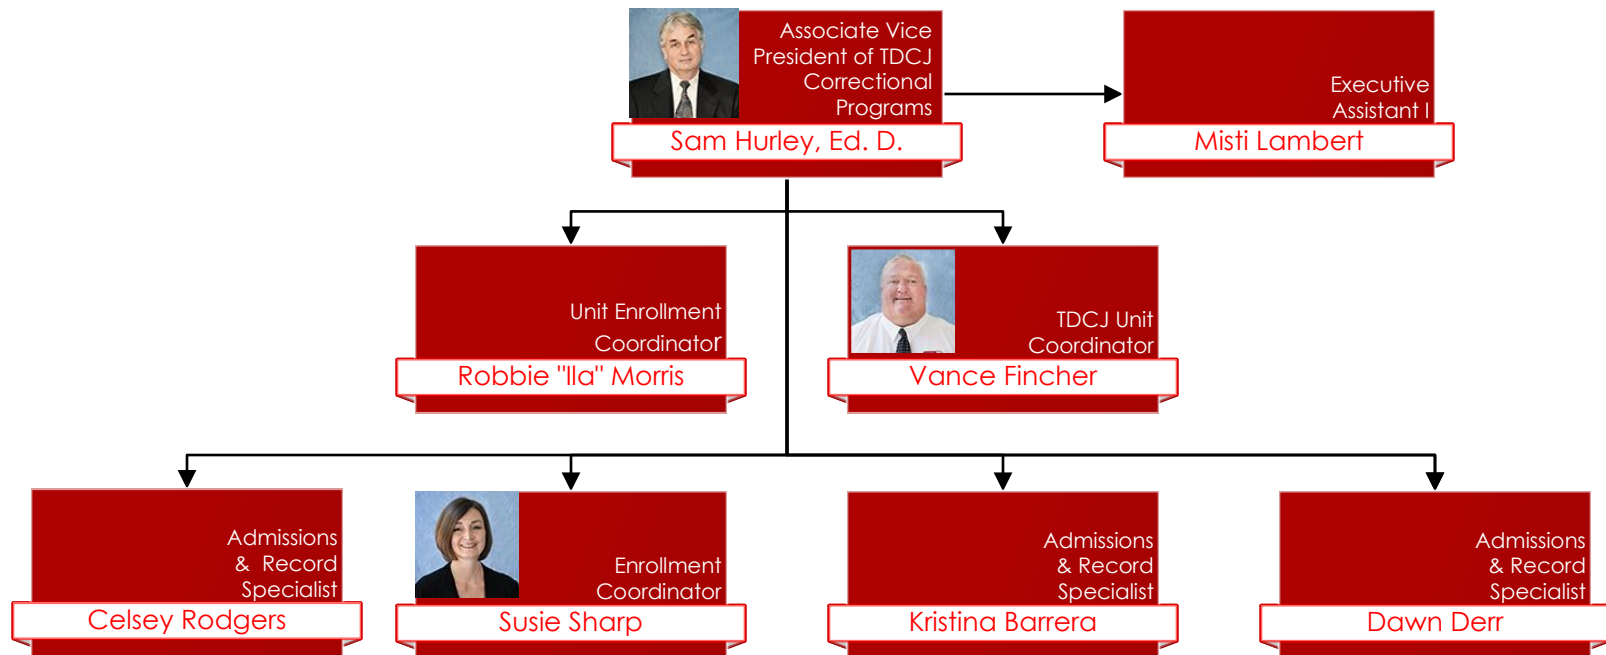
Associate Vice President of TDCJ Correctional Programs
Sam Hurley, Ed. D.

Executive Assistant I
Misti Lambert

Unit Enrollment Coordinator
Robbie "Ila" Morris

TDCJ Unit Coordinator
Vance Fincher

Admissions & Record Specialist
Celsey Rodgers

Enrollment Coordinator
Susie Sharp

Admissions & Record Specialist
Kristina Barrera

Admissions & Record Specialist
Dawn Derr